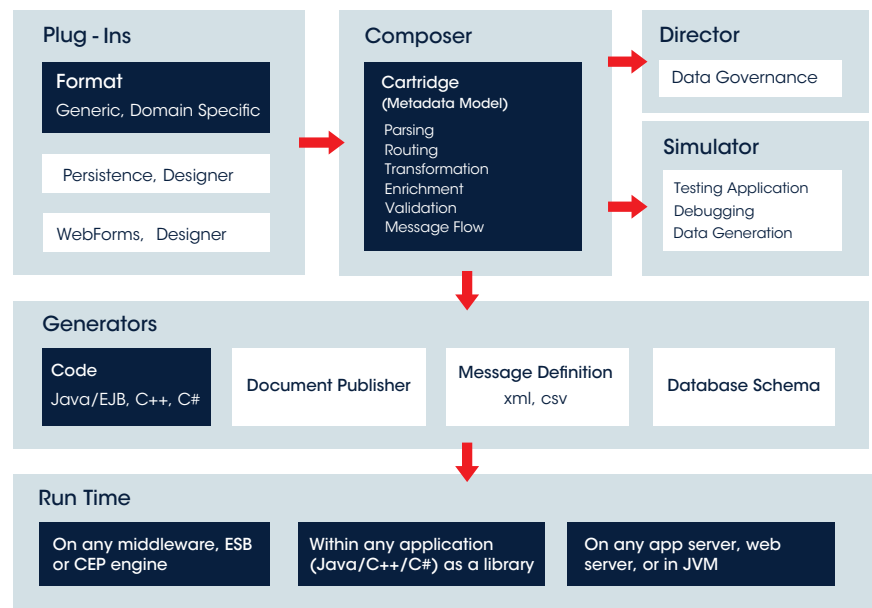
Plug - Ins

Format
Generic, Domain Specific

Persistence, Designer

WebForms, Designer

Composer

Cartridge
(Metadata Model)
Parsing
Routing
Transformation
Enrichment
Validation
Message Flow

Director

Data Governance

Simulator

Testing Application
Debugging
Data Generation

Generators

Code
Java/EJB, C++, C#

Document Publisher

Message Definition
xml, csv

Database Schema

Run Time

On any middleware, ESB or CEP engine

Within any application (Java/C++/C#) as a library

On any app server, web server, or in JVM